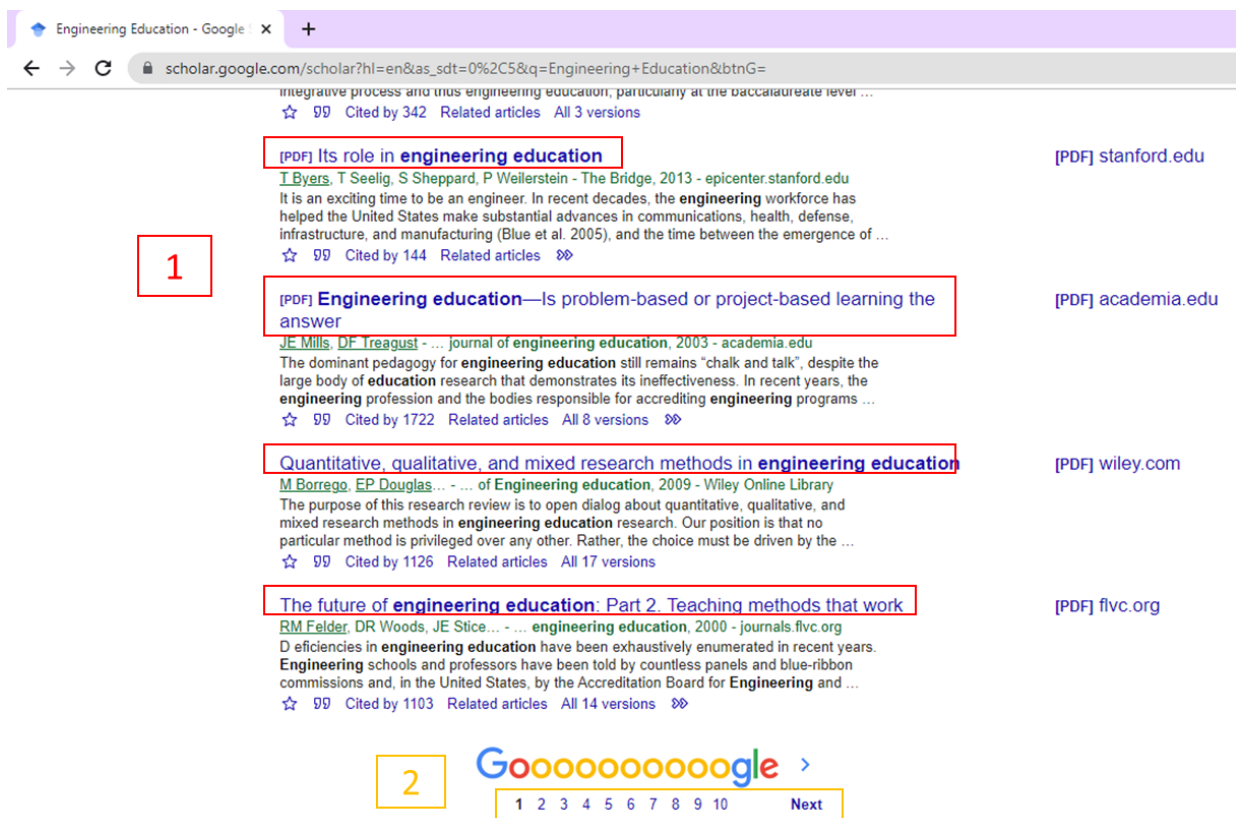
Engineering Education - Google S ×
+
scholar.google.com/scholar?hl=en&as_sdt=0%2C5&q=Engineering+Education&btnG=

integrative process and thus engineering education, particularly at the baccalaureate level …
☆ 99 Cited by 342 Related articles All 3 versions

[PDF] Its role in engineering education
T Byers, T Seelig, S Sheppard, P Weilerstein - The Bridge, 2013 - epicenter.stanford.edu
It is an exciting time to be an engineer. In recent decades, the engineering workforce has helped the United States make substantial advances in communications, health, defense, infrastructure, and manufacturing (Blue et al. 2005), and the time between the emergence of …
☆ 99 Cited by 144 Related articles »
[PDF] stanford.edu

1

[PDF] Engineering education—Is problem-based or project-based learning the answer
JE Mills, DF Treagust - … journal of engineering education, 2003 - academia.edu
The dominant pedagogy for engineering education still remains "chalk and talk", despite the large body of education research that demonstrates its ineffectiveness. In recent years, the engineering profession and the bodies responsible for accrediting engineering programs …
☆ 99 Cited by 1722 Related articles All 8 versions »
[PDF] academia.edu

Quantitative, qualitative, and mixed research methods in engineering education
M Borrego, EP Douglas… - … of Engineering education, 2009 - Wiley Online Library
The purpose of this research review is to open dialog about quantitative, qualitative, and mixed research methods in engineering education research. Our position is that no particular method is privileged over any other. Rather, the choice must be driven by the …
☆ 99 Cited by 1126 Related articles All 17 versions
[PDF] wiley.com

The future of engineering education: Part 2. Teaching methods that work
RM Felder, DR Woods, JE Stice… - … engineering education, 2000 - journals.flvc.org
D eficiencies in engineering education have been exhaustively enumerated in recent years. Engineering schools and professors have been told by countless panels and blue-ribbon commissions and, in the United States, by the Accreditation Board for Engineering and …
☆ 99 Cited by 1103 Related articles All 14 versions »
[PDF] flvc.org

2

Gooooooooooogle ›
1 2 3 4 5 6 7 8 9 10 Next